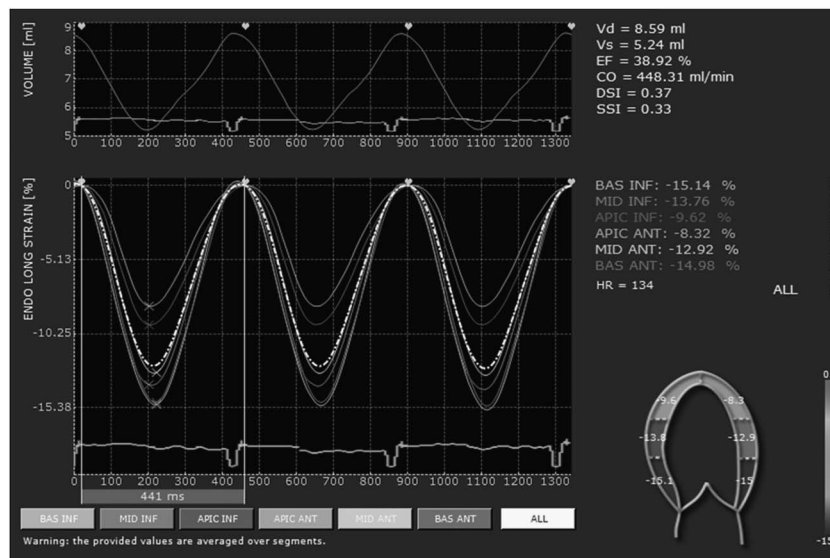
VOLUME [ml]
9
8
7
6
5
0 100 200 300 400 500 600 700 800 900 1000 1100 1200 1300

Vd = 8.59 ml
Vs = 5.24 ml
EF = 38.92 %
CO = 448.31 ml/min
DSI = 0.37
SSI = 0.33

ENDO LONG STRAIN [%]
0
-5.13
-10.25
-15.38
0 100 200 300 400 500 600 700 800 900 1000 1100 1200 1300
441 ms

BAS INF: -15.14 %
MID INF: -13.76 %
APIC INF: -9.62 %
APIC ANT: -8.32 %
MID ANT: -12.92 %
BAS ANT: -14.98 %
HR = 134

ALL

-9.6
-8.3
-13.8
-12.9
-15.1
-15

0

-1

BAS INF | MID INF | APIC INF | APIC ANT | MID ANT | BAS ANT | ALL

Warning: the provided values are averaged over segments.